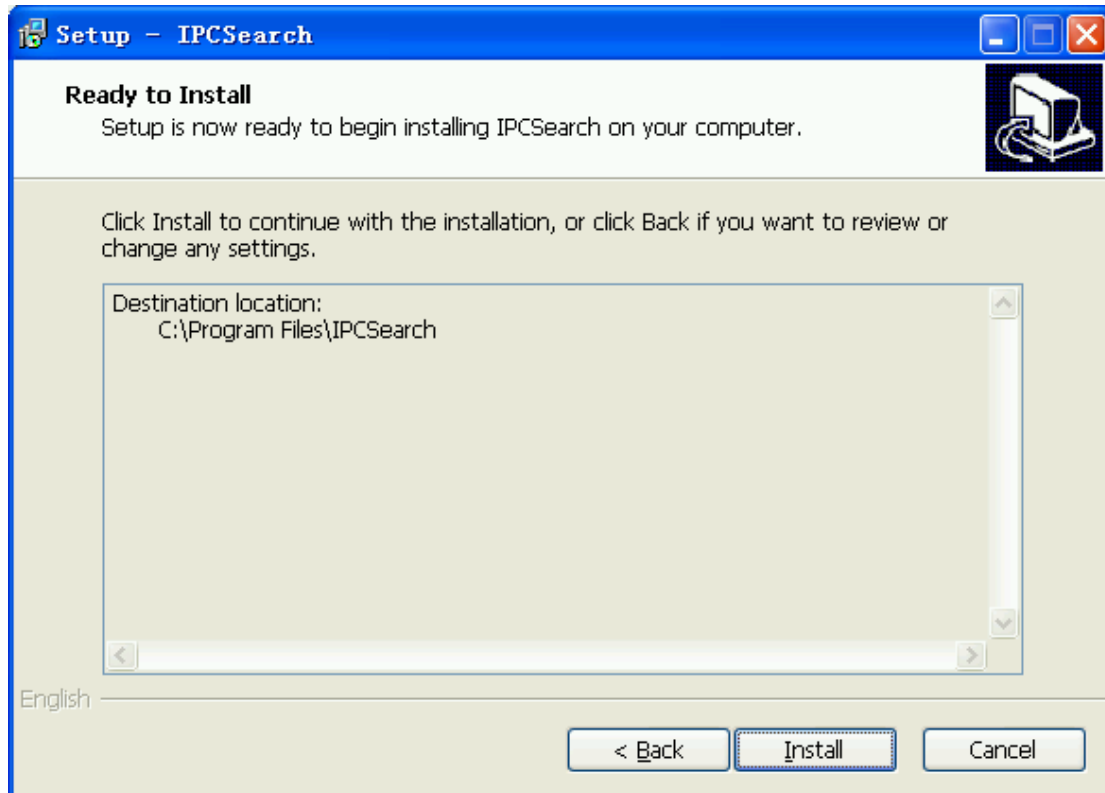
Setup - IPCSearch

Ready to Install
Setup is now ready to begin installing IPCSearch on your computer.

Click Install to continue with the installation, or click Back if you want to review or change any settings.

Destination location:
C:\Program Files\IPCSearch

English

< Back
Install
Cancel